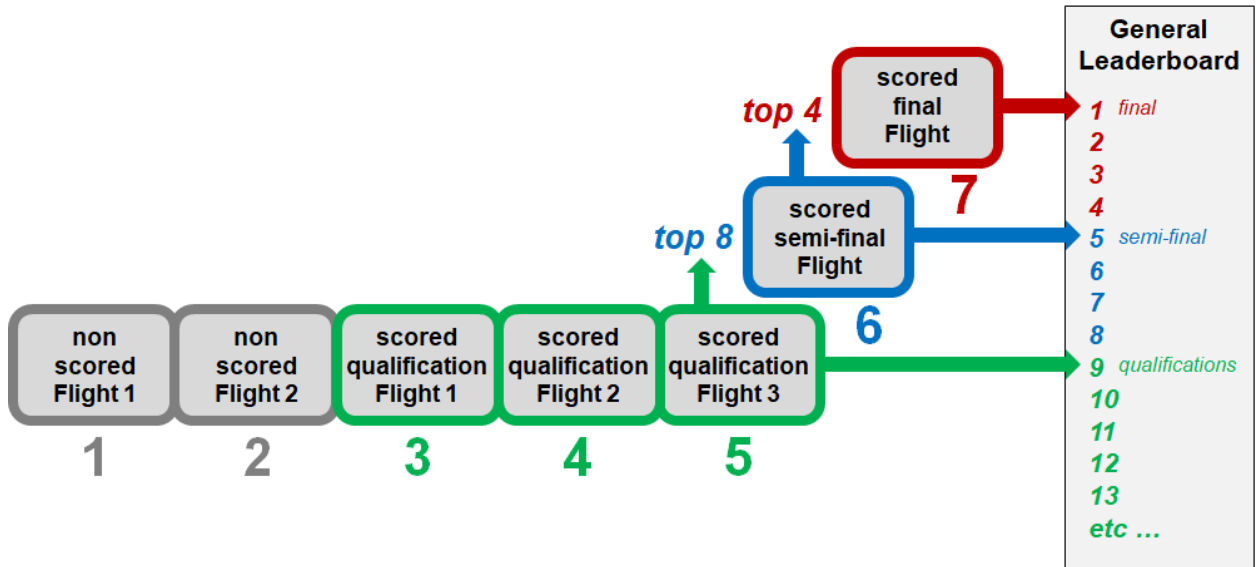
non scored Flight 1
1

non scored Flight 2
2

scored qualification Flight 1
3

scored qualification Flight 2
4

scored qualification Flight 3
5

top 8

scored semi-final Flight
6

top 4

scored final Flight
7

General Leaderboard
1 final
2
3
4
5 semi-final
6
7
8
9 qualifications
10
11
12
13
etc …